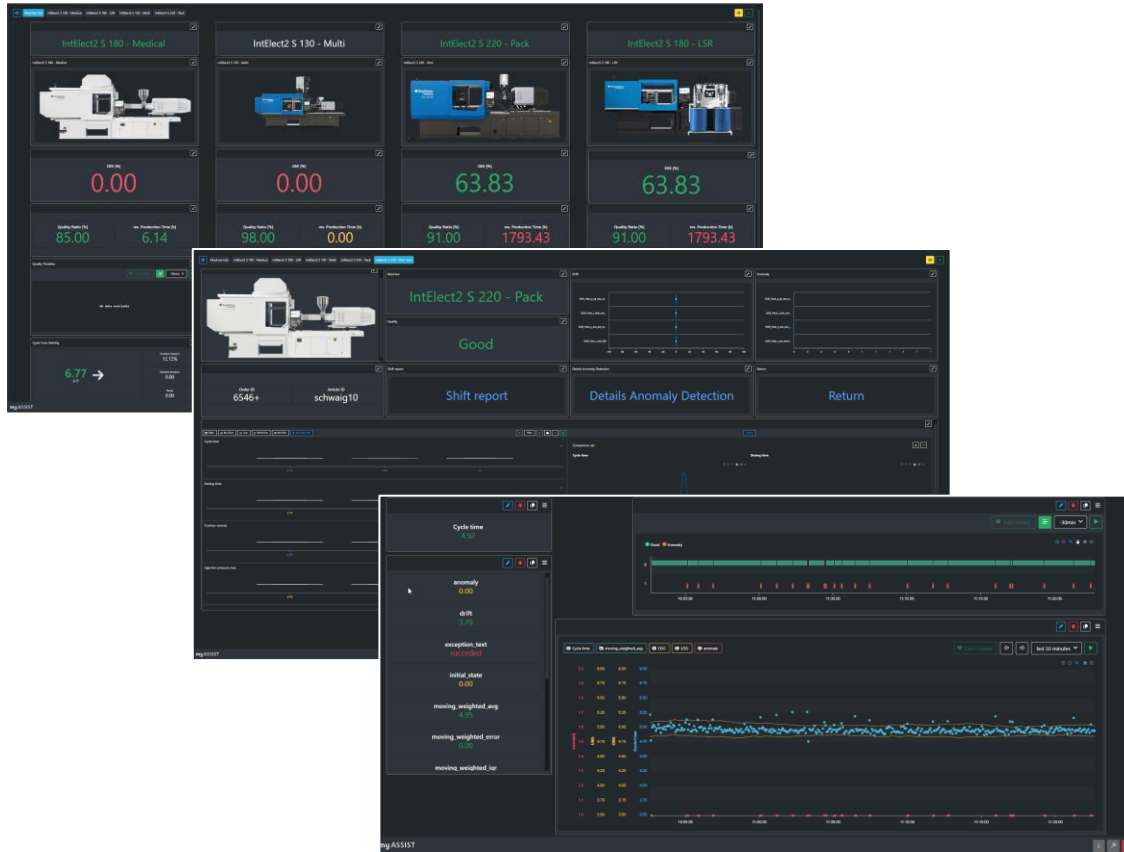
IntElect2 S 180 - Medical

IntElect2 S 130 - Multi

IntElect2 S 220 - Pack

IntElect2 S 180 - LSR

OEE [%]
0.00

OEE [%]
0.00

OEE [%]
63.83

OEE [%]
63.83

Quality Ratio [%]
85.00

rev. Production Time [h]
6.14

Quality Ratio [%]
98.00

rev. Production Time [h]
0.00

Quality Ratio [%]
91.00

rev. Production Time [h]
1793.43

Quality Ratio [%]
91.00

rev. Production Time [h]
1793.43

No data available

6.77 →

myASSIST

Machine
IntElect2 S 220 - Pack

Quality
Good

Order ID
6546+

Article ID
schwaig10

Shift report

Details Anomaly Detection

Return

myASSIST

Cycle time
4.92

anomaly
0.00

drift
3.70

exception_text
succeeded

initial_state
0.00

moving_weighted_avg
4.95

moving_weighted_error
0.00

moving_weighted_iqr

Good
Anomaly

-30min

Cycle time
moving_weighted_avg
CDG
USG
anomaly

last 30 minutes

my ASSIST